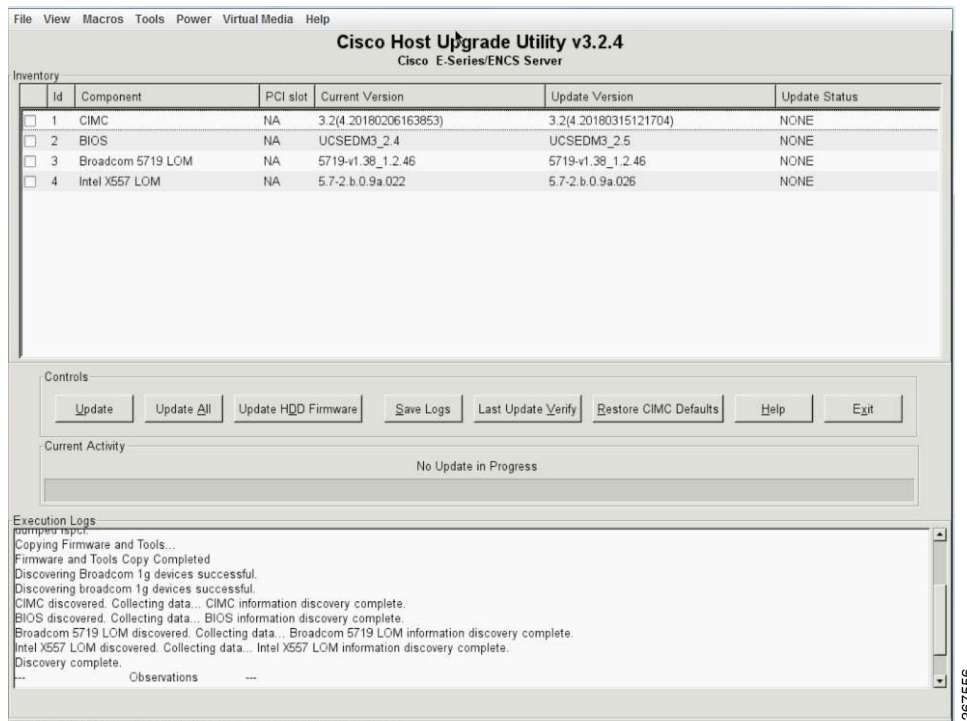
File View Macros Tools Power Virtual Media Help

Cisco Host Upgrade Utility v3.2.4
Cisco E-Series/ENCS Server

Inventory

| | Id | Component | PCI slot | Current Version | Update Version | Update Status |
|---|---|---|---|---|---|---|
| ☐ | 1 | CIMC | NA | 3.2(4.20180206163853) | 3.2(4.20180315121704) | NONE |
| ☐ | 2 | BIOS | NA | UCSEDM3_2.4 | UCSEDM3_2.5 | NONE |
| ☐ | 3 | Broadcom 5719 LOM | NA | 5719-v1.38_1.2.46 | 5719-v1.38_1.2.46 | NONE |
| ☐ | 4 | Intel X557 LOM | NA | 5.7-2.b.0.9a.022 | 5.7-2.b.0.9a.026 | NONE |

Controls

Update | Update All | Update HDD Firmware | Save Logs | Last Update Verify | Restore CIMC Defaults | Help | Exit

Current Activity

No Update in Progress

Execution Logs
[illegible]
Copying Firmware and Tools...
Firmware and Tools Copy Completed
Discovering Broadcom 1g devices successful.
Discovering broadcom 1g devices successful.
CIMC discovered. Collecting data... CIMC information discovery complete.
BIOS discovered. Collecting data... BIOS information discovery complete.
Broadcom 5719 LOM discovered. Collecting data... Broadcom 5719 LOM information discovery complete.
Intel X557 LOM discovered. Collecting data... Intel X557 LOM information discovery complete.
Discovery complete.
--- Observations ---

367556